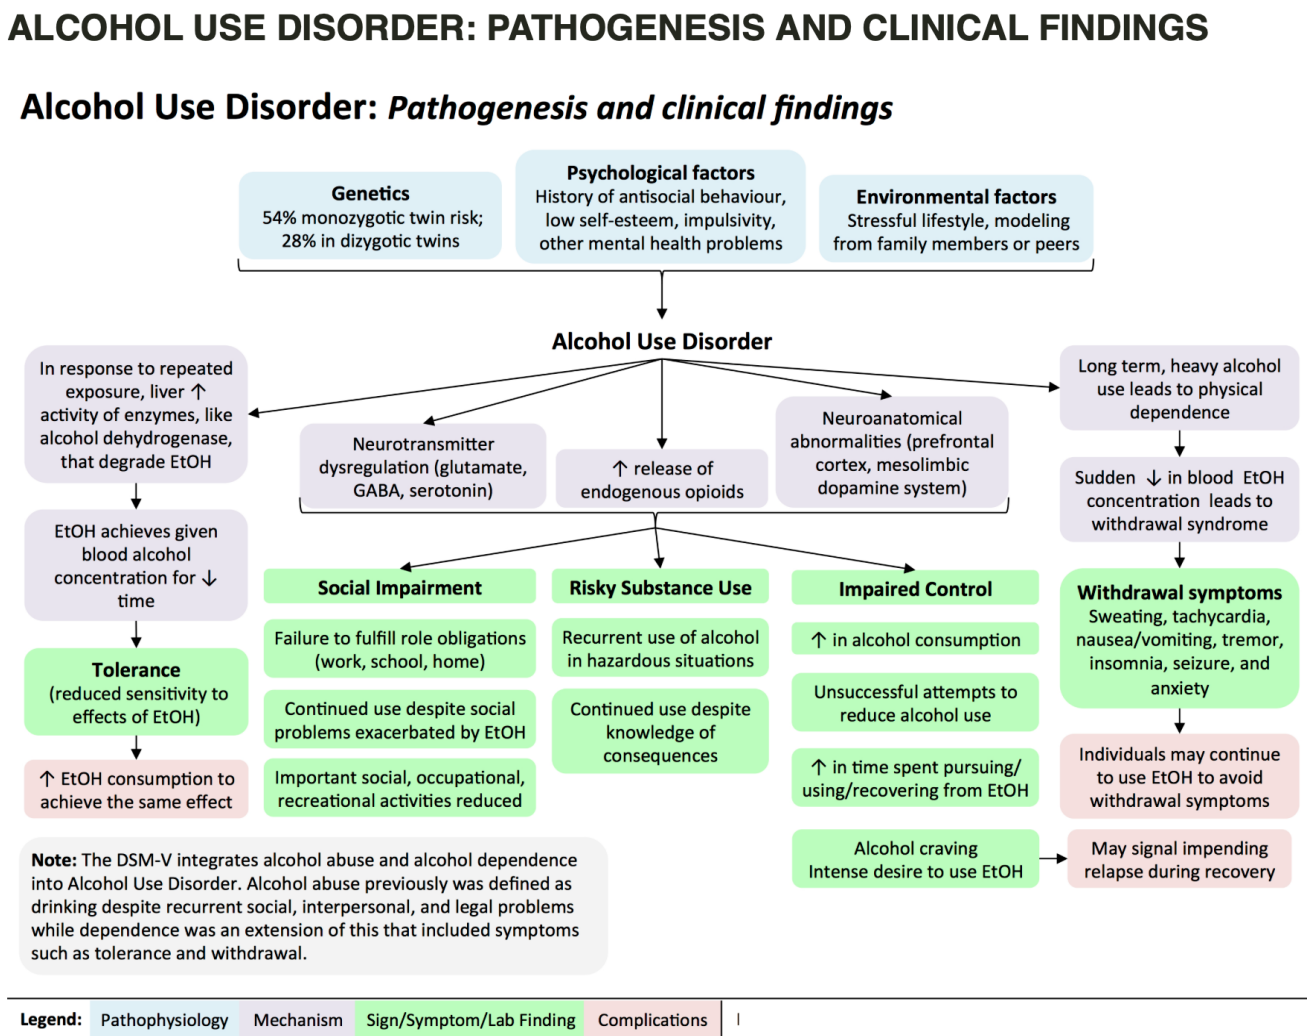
ALCOHOL USE DISORDER: PATHOGENESIS AND CLINICAL FINDINGS

Alcohol Use Disorder: *Pathogenesis and clinical findings*

Genetics
54% monozygotic twin risk; 28% in dizygotic twins

Psychological factors
History of antisocial behaviour, low self-esteem, impulsivity, other mental health problems

Environmental factors
Stressful lifestyle, modeling from family members or peers

Alcohol Use Disorder

In response to repeated exposure, liver ↑ activity of enzymes, like alcohol dehydrogenase, that degrade EtOH

EtOH achieves given blood alcohol concentration for ↓ time

Tolerance
(reduced sensitivity to effects of EtOH)

↑ EtOH consumption to achieve the same effect

Neurotransmitter dysregulation (glutamate, GABA, serotonin)

↑ release of endogenous opioids

Neuroanatomical abnormalities (prefrontal cortex, mesolimbic dopamine system)

Long term, heavy alcohol use leads to physical dependence

Sudden ↓ in blood EtOH concentration leads to withdrawal syndrome

Withdrawal symptoms
Sweating, tachycardia, nausea/vomiting, tremor, insomnia, seizure, and anxiety

Individuals may continue to use EtOH to avoid withdrawal symptoms

Social Impairment

Failure to fulfill role obligations (work, school, home)

Continued use despite social problems exacerbated by EtOH

Important social, occupational, recreational activities reduced

Risky Substance Use

Recurrent use of alcohol in hazardous situations

Continued use despite knowledge of consequences

Impaired Control

↑ in alcohol consumption

Unsuccessful attempts to reduce alcohol use

↑ in time spent pursuing/ using/recovering from EtOH

Alcohol craving
Intense desire to use EtOH

May signal impending relapse during recovery

**Note:** The DSM-V integrates alcohol abuse and alcohol dependence into Alcohol Use Disorder. Alcohol abuse previously was defined as drinking despite recurrent social, interpersonal, and legal problems while dependence was an extension of this that included symptoms such as tolerance and withdrawal.

Legend: Pathophysiology | Mechanism | Sign/Symptom/Lab Finding | Complications